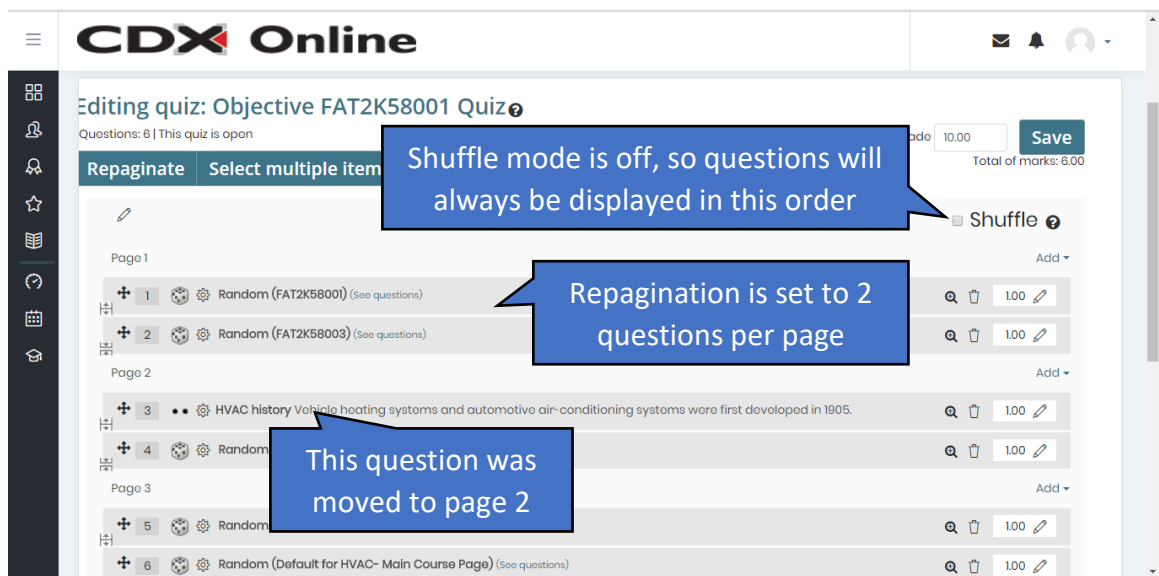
CDX Online

Editing quiz: Objective FAT2K58001 Quiz

Questions: 6 | This quiz is open

ade 10.00

Save

Total of marks: 6.00

Repaginate

Select multiple item

Shuffle mode is off, so questions will always be displayed in this order

Shuffle

Page 1

Add

1 Random (FAT2K58001) (See questions)

1.00

2 Random (FAT2K58003) (See questions)

1.00

Repagination is set to 2 questions per page

Page 2

Add

3 HVAC history Vehicle heating systems and automotive air-conditioning systems were first developed in 1905.

1.00

4 Random

1.00

This question was moved to page 2

Page 3

Add

5 Random

1.00

6 Random (Default for HVAC- Main Course Page) (See questions)

1.00